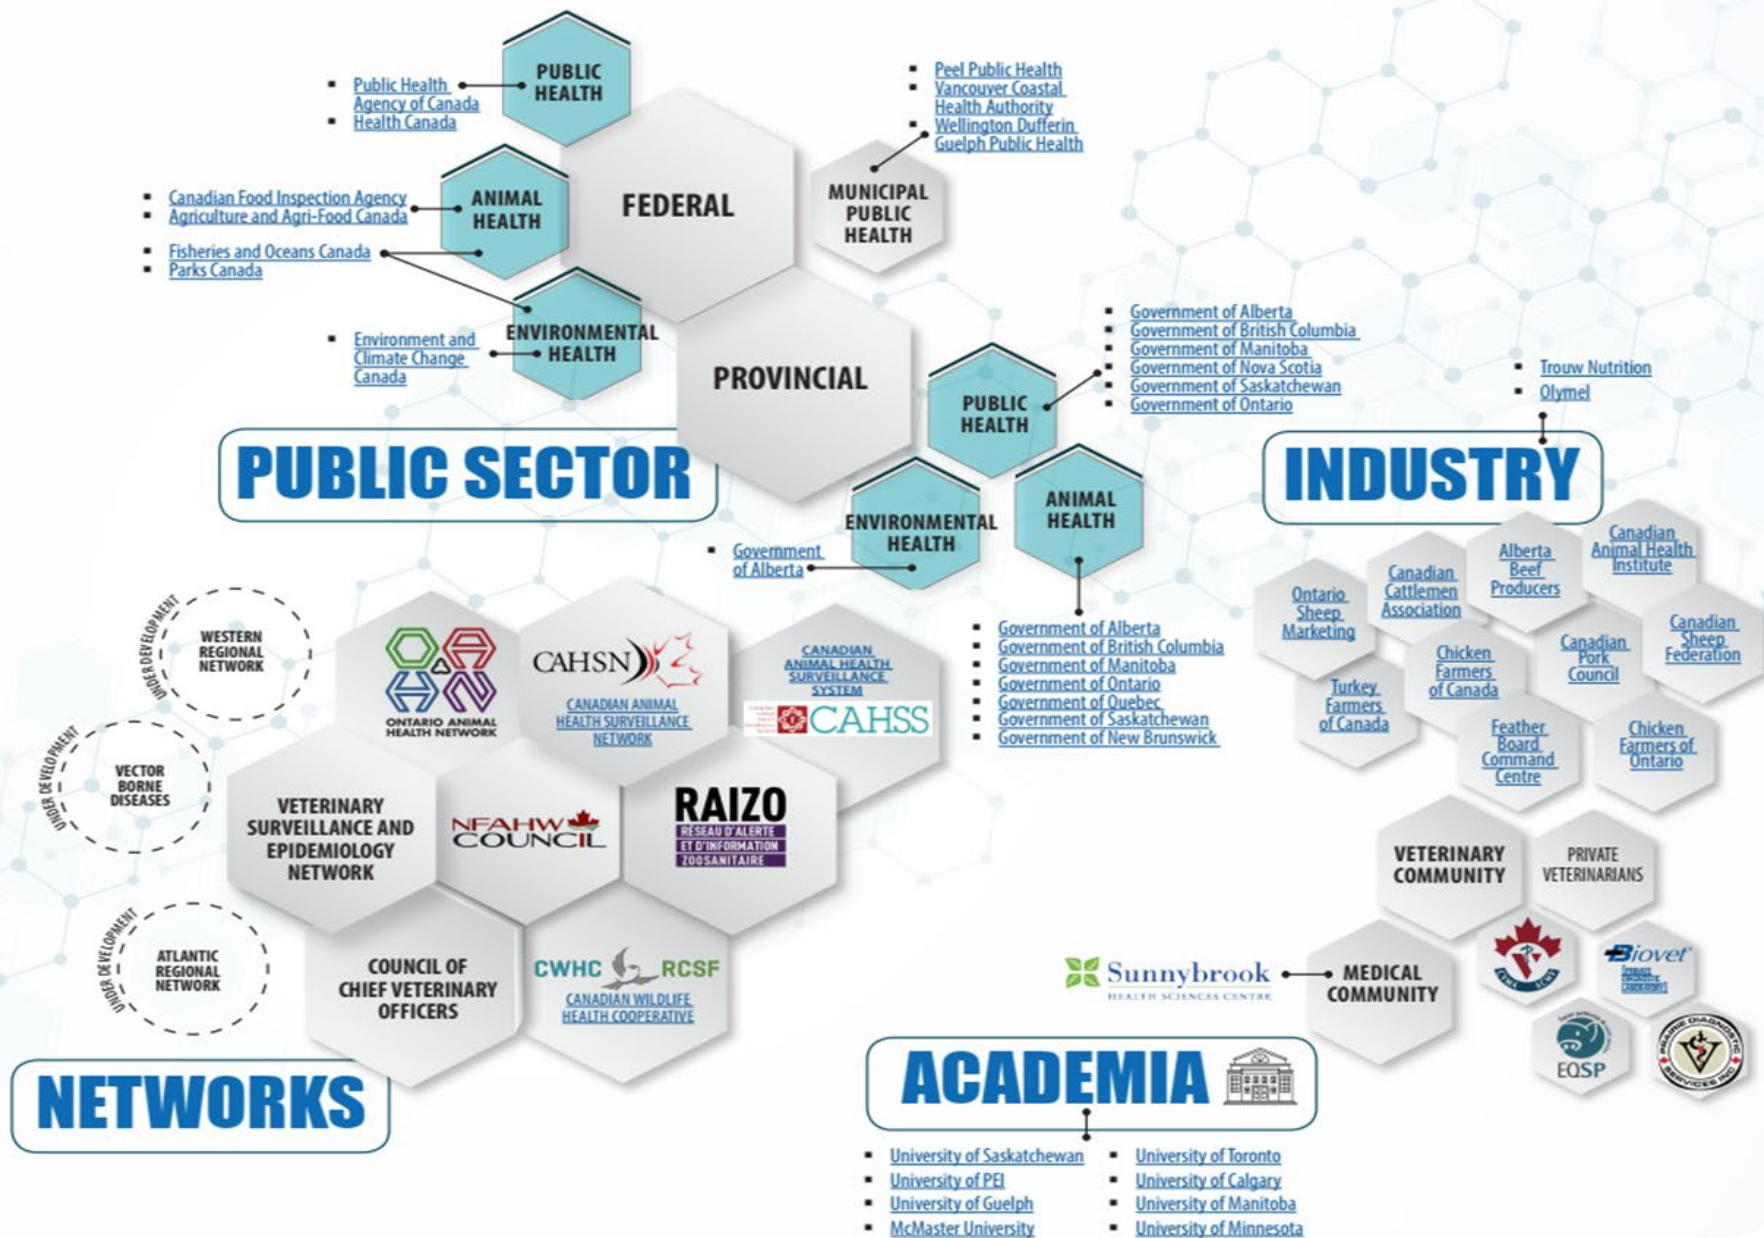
PUBLIC HEALTH
- Public Health Agency of Canada
- Health Canada

FEDERAL

- Peel Public Health
- Vancouver Coastal Health Authority
- Wellington Dufferin Guelph Public Health

MUNICIPAL PUBLIC HEALTH

ANIMAL HEALTH
- Canadian Food Inspection Agency
- Agriculture and Agri-Food Canada
- Fisheries and Oceans Canada
- Parks Canada

ENVIRONMENTAL HEALTH
- Environment and Climate Change Canada

PROVINCIAL

PUBLIC HEALTH
- Government of Alberta
- Government of British Columbia
- Government of Manitoba
- Government of Nova Scotia
- Government of Saskatchewan
- Government of Ontario

PUBLIC SECTOR

ENVIRONMENTAL HEALTH
- Government of Alberta

ANIMAL HEALTH
- Government of Alberta
- Government of British Columbia
- Government of Manitoba
- Government of Ontario
- Government of Quebec
- Government of Saskatchewan
- Government of New Brunswick

- Trouw Nutrition
- Olymel

INDUSTRY

Ontario Sheep Marketing
Canadian Cattlemen Association
Alberta Beef Producers
Canadian Animal Health Institute
Canadian Sheep Federation
Chicken Farmers of Canada
Canadian Pork Council
Turkey Farmers of Canada
Feather Board Command Centre
Chicken Farmers of Ontario

UNDER DEVELOPMENT
WESTERN REGIONAL NETWORK

UNDER DEVELOPMENT
VECTOR BORNE DISEASES

UNDER DEVELOPMENT
ATLANTIC REGIONAL NETWORK

ONTARIO ANIMAL HEALTH NETWORK

CAHSN
CANADIAN ANIMAL HEALTH SURVEILLANCE NETWORK

CANADIAN ANIMAL HEALTH SURVEILLANCE SYSTEM
CAHSS

VETERINARY SURVEILLANCE AND EPIDEMIOLOGY NETWORK

NFAHW COUNCIL

RAIZO
RÉSEAU D'ALERTE ET D'INFORMATION ZOOSANITAIRE

COUNCIL OF CHIEF VETERINARY OFFICERS

CWHC RCSF
CANADIAN WILDLIFE HEALTH COOPERATIVE

NETWORKS

VETERINARY COMMUNITY
PRIVATE VETERINARIANS

Sunnybrook HEALTH SCIENCES CENTRE
MEDICAL COMMUNITY

Biovet
EQSP

ACADEMIA

- University of Saskatchewan
- University of PEI
- University of Guelph
- McMaster University
- University of Toronto
- University of Calgary
- University of Manitoba
- University of Minnesota